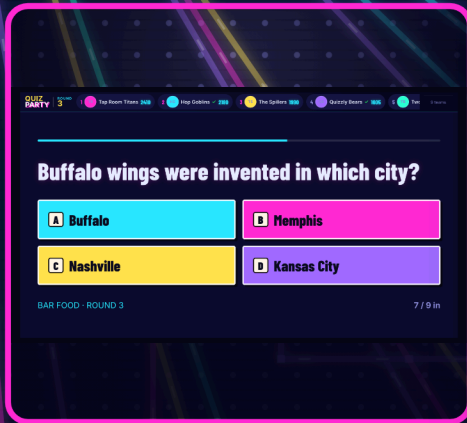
QUIZ PARTY ROUND 3

1 Top Room Titans 2410

2 Hop Goblins ✓ 2150

3 The Spillers 1930

4 Quizzly Bears ✓ 1820

5 Two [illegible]

Buffalo wings were invented in which city?

A Buffalo

B Memphis

C Nashville

D Kansas City

BAR FOOD · ROUND 3

7 / 9 in